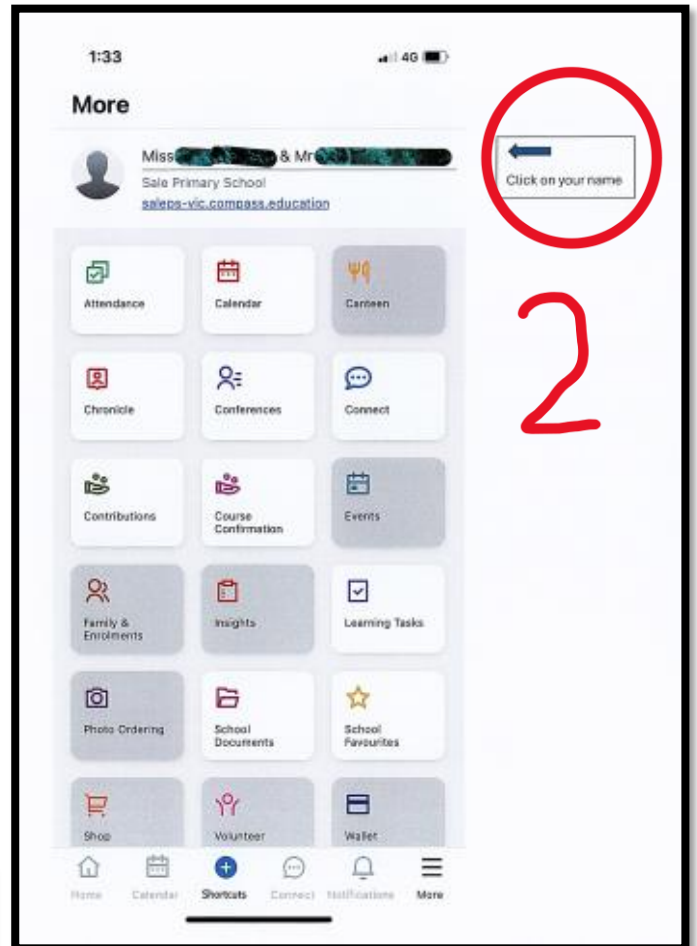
1:33

4G

More

Miss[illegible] & Mr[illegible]

Sale Primary School

saleps-vic.compass.education

Click on your name

2

Attendance

Calendar

Canteen

Chronicle

Conferences

Connect

Contributions

Course Confirmation

Events

Family & Enrolments

Insights

Learning Tasks

Photo Ordering

School Documents

School Favourites

Shop

Volunteer

Wallet

Home

Calendar

Shortcuts

Connect

Notifications

More